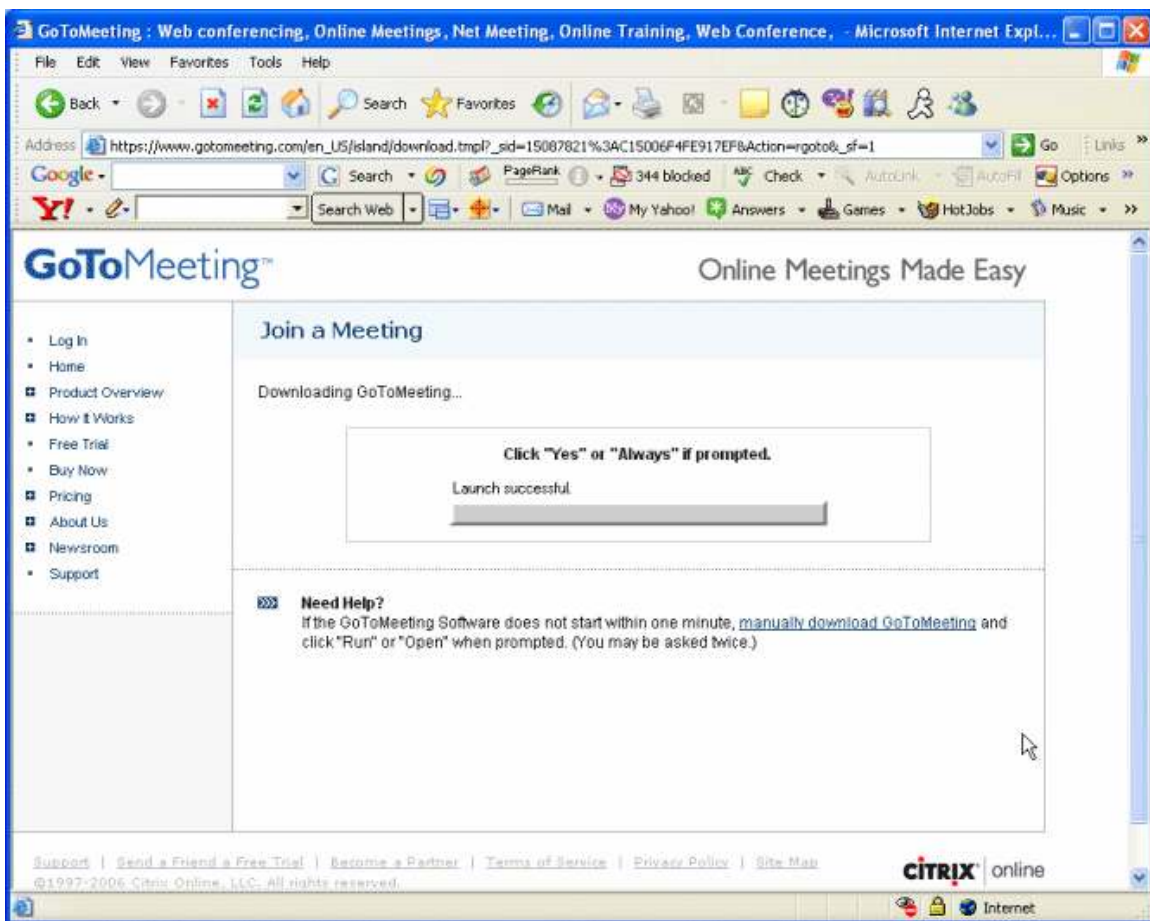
GoToMeeting : Web conferencing, Online Meetings, Net Meeting, Online Training, Web Conference, - Microsoft Internet Expl...

File Edit View Favorites Tools Help

Back Search Favorites

Address https://www.gotomeeting.com/en_US/island/download.tmpl?_sid=15087821%3AC15006F4FE917EF8Action=rgoto&_sf=1 Go Links

Google Search PageRank 344 blocked Check AutoLink AutoFill Options

Y! Search Web Mail My Yahoo! Answers Games HotJobs Music

GoToMeeting™

Online Meetings Made Easy

- Log In
- Home
- Product Overview
- How it Works
- Free Trial
- Buy Now
- Pricing
- About Us
- Newsroom
- Support

Join a Meeting

Downloading GoToMeeting...

Click "Yes" or "Always" if prompted.

Launch successful.

Need Help?
If the GoToMeeting Software does not start within one minute, manually download GoToMeeting and click "Run" or "Open" when prompted. (You may be asked twice.)

Support | Send a Friend a Free Trial | Become a Partner | Terms of Service | Privacy Policy | Site Map
©1997-2006 Citrix Online, LLC. All rights reserved.

CiTRIX online

Internet